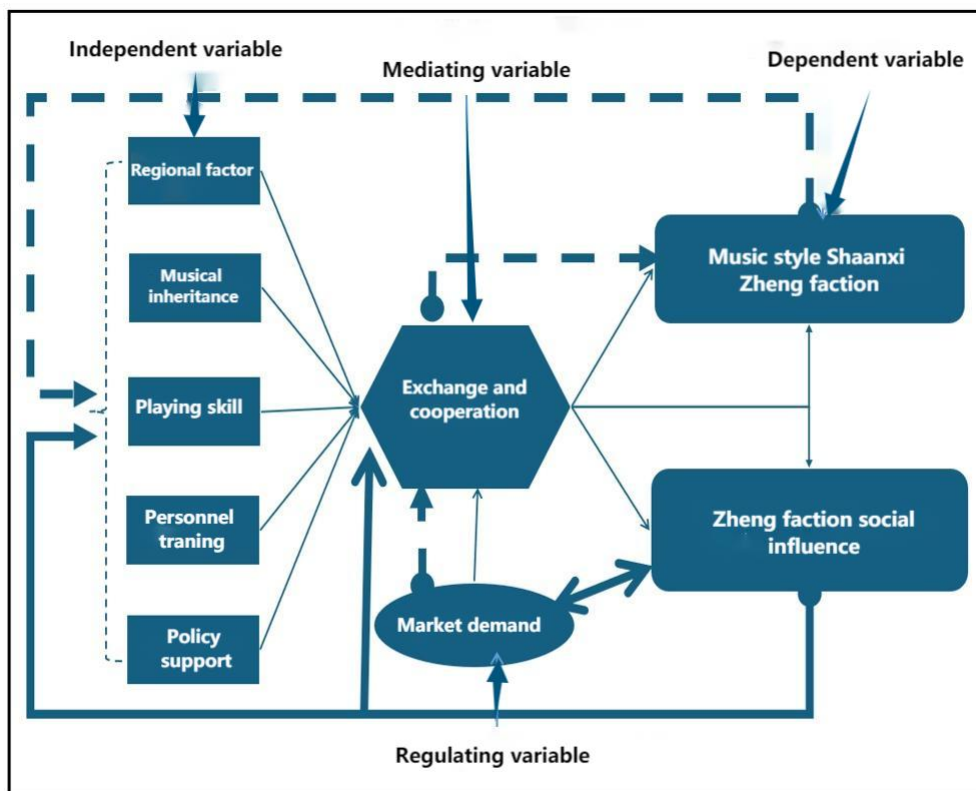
Independent variable

Mediating variable

Dependent variable

Regional factor

Musical inheritance

Playing skill

Personnel traning

Policy support

Exchange and cooperation

Music style Shaanxi Zheng faction

Zheng faction social influence

Market demand

Regulating variable